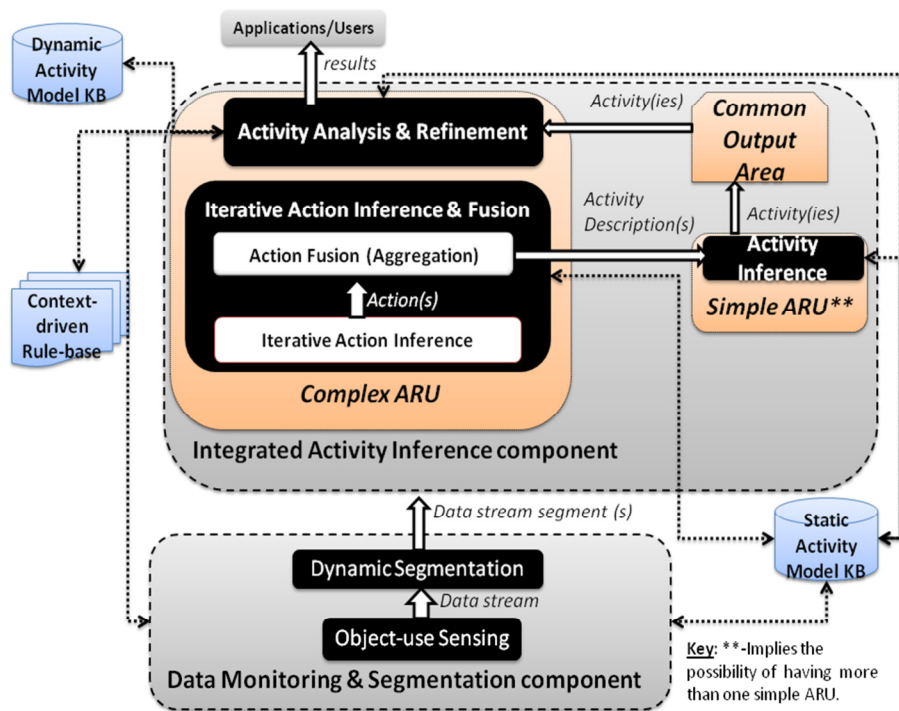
Applications/Users

Dynamic Activity Model KB

results

Activity Analysis & Refinement

Activity(ies)

Common Output Area

Iterative Action Inference & Fusion

Activity Description(s)

Activity(ies)

Action Fusion (Aggregation)

Activity Inference

Context-driven Rule-base

Action(s)

Simple ARU**

Iterative Action Inference

Complex ARU

Integrated Activity Inference component

Data stream segment (s)

Static Activity Model KB

Dynamic Segmentation

Data stream

Object-use Sensing

Key: **-Implies the possibility of having more than one simple ARU.

Data Monitoring & Segmentation component